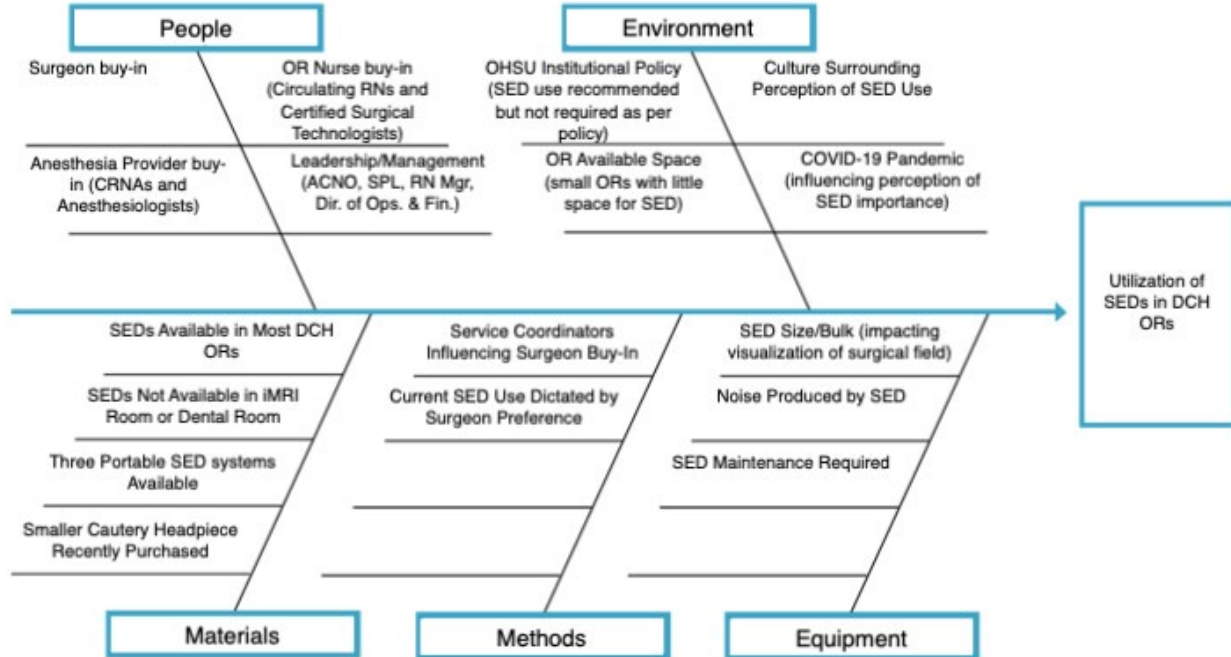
People

Surgeon buy-in

OR Nurse buy-in (Circulating RNs and Certified Surgical Technologists)

Anesthesia Provider buy-in (CRNAs and Anesthesiologists)

Leadership/Management (ACNO, SPL, RN Mgr, Dir. of Ops. & Fin.)

Environment

OHSU Institutional Policy (SED use recommended but not required as per policy)

Culture Surrounding Perception of SED Use

OR Available Space (small ORs with little space for SED)

COVID-19 Pandemic (influencing perception of SED importance)

Utilization of SEDs in DCH ORs

SEDs Available in Most DCH ORs

SEDs Not Available in iMRI Room or Dental Room

Three Portable SED systems Available

Smaller Cautery Headpiece Recently Purchased

Materials

Service Coordinators Influencing Surgeon Buy-In

Current SED Use Dictated by Surgeon Preference

Methods

SED Size/Bulk (impacting visualization of surgical field)

Noise Produced by SED

SED Maintenance Required

Equipment